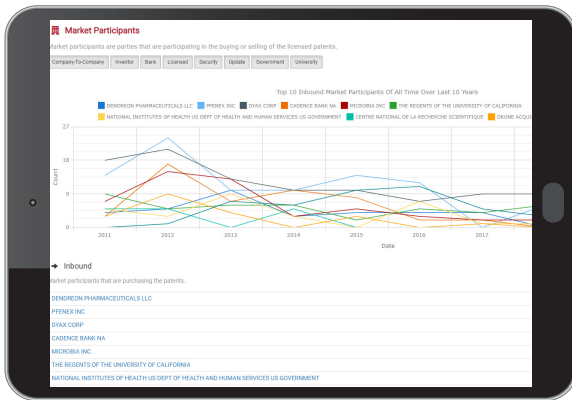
Market Participants

Market participants are parties that are participating in the buying or selling of the licensed patents.

Company-To-Company Inventor Bank Licensed Security Update Government University

Top 10 Inbound Market Participants Of All Time Over Last 10 Years

DENDREON PHARMACEUTICALS LLC PFENEX INC DYAX CORP CADENCE BANK NA MICROBIA INC THE REGENTS OF THE UNIVERSITY OF CALIFORNIA NATIONAL INSTITUTES OF HEALTH US DEPT OF HEALTH AND HUMAN SERVICES US GOVERNMENT CENTRE NATIONAL DE LA RECHERCHE SCIENTIFIQUE DRONE ACQU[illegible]

27
18
9
0

Count

2011 2012 2013 2014 2015 2016 2017

Date

Inbound

Market participants that are purchasing the patents.

DENDREON PHARMACEUTICALS LLC
PFENEX INC
DYAX CORP
CADENCE BANK NA
MICROBIA INC
THE REGENTS OF THE UNIVERSITY OF CALIFORNIA
NATIONAL INSTITUTES OF HEALTH US DEPT OF HEALTH AND HUMAN SERVICES US GOVERNMENT